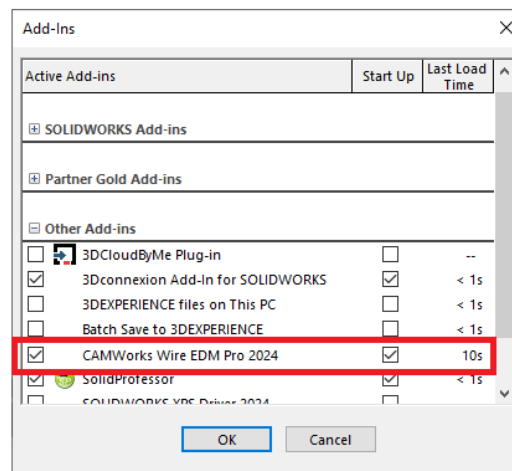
Add-Ins

| Active Add-ins | Start Up | Last Load Time |
|---|---|---|
| ⊞ SOLIDWORKS Add-ins | | |
| ⊞ Partner Gold Add-ins | | |
| ⊟ Other Add-ins | | |
| ☐ 3DCloudByMe Plug-in | ☐ | -- |
| ☑ 3Dconnexion Add-In for SOLIDWORKS | ☑ | < 1s |
| ☐ 3DEXPERIENCE files on This PC | ☐ | < 1s |
| ☐ Batch Save to 3DEXPERIENCE | ☐ | < 1s |
| ☑ CAMWorks Wire EDM Pro 2024 | ☑ | 10s |
| ☑ SolidProfessor | ☑ | < 1s |
| ☐ SOLIDWORKS XPS Driver 2024 | ☐ | |

OK Cancel